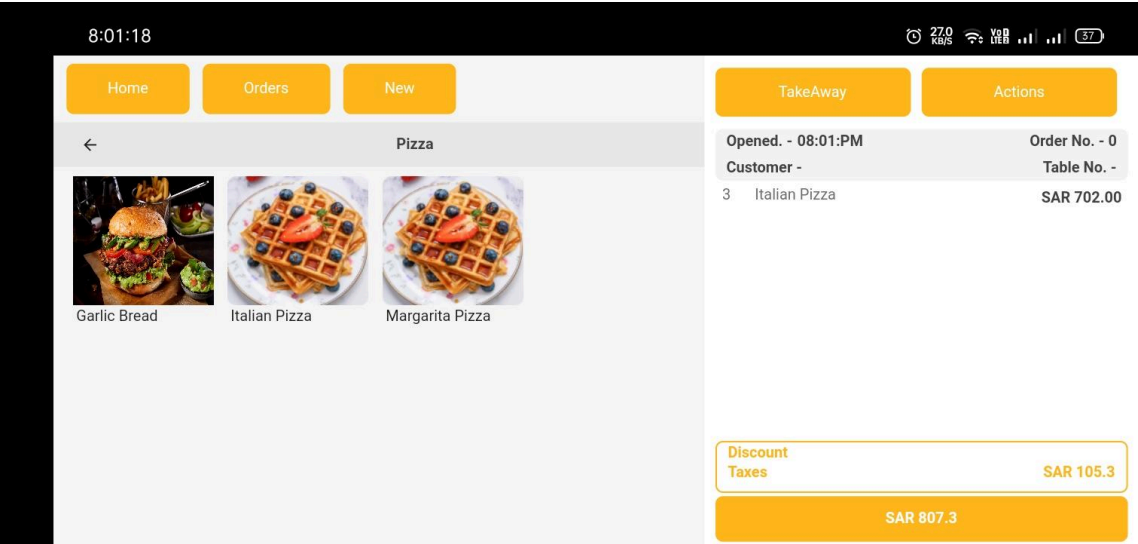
8:01:18

27.0 KB/S VoB LTE 37

Home Orders New

← Pizza

Garlic Bread Italian Pizza Margarita Pizza

TakeAway Actions

Opened. - 08:01:PM Order No. - 0
Customer - Table No. -

3 Italian Pizza SAR 702.00

Discount
Taxes SAR 105.3

SAR 807.3